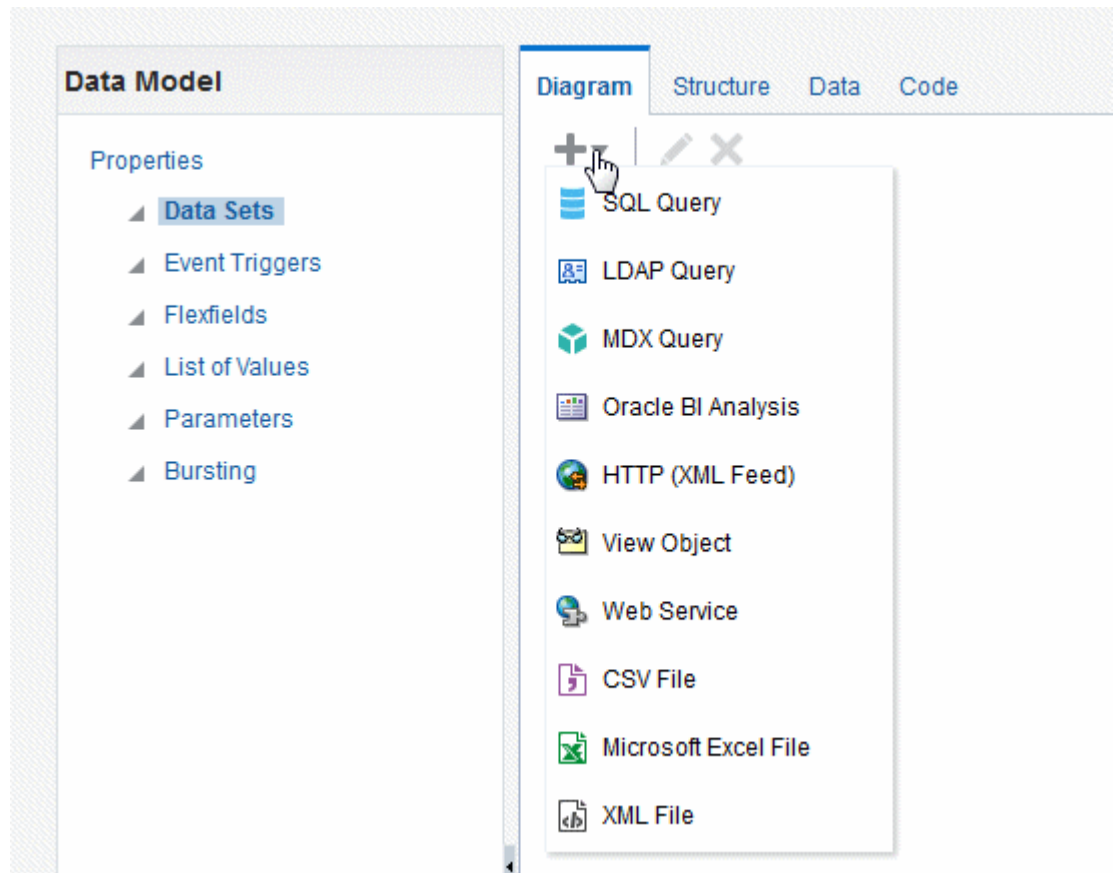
Data Model

Properties

Data Sets

Event Triggers

Flexfields

List of Values

Parameters

Bursting

Diagram Structure Data Code

SQL Query

LDAP Query

MDX Query

Oracle BI Analysis

HTTP (XML Feed)

View Object

Web Service

CSV File

Microsoft Excel File

XML File